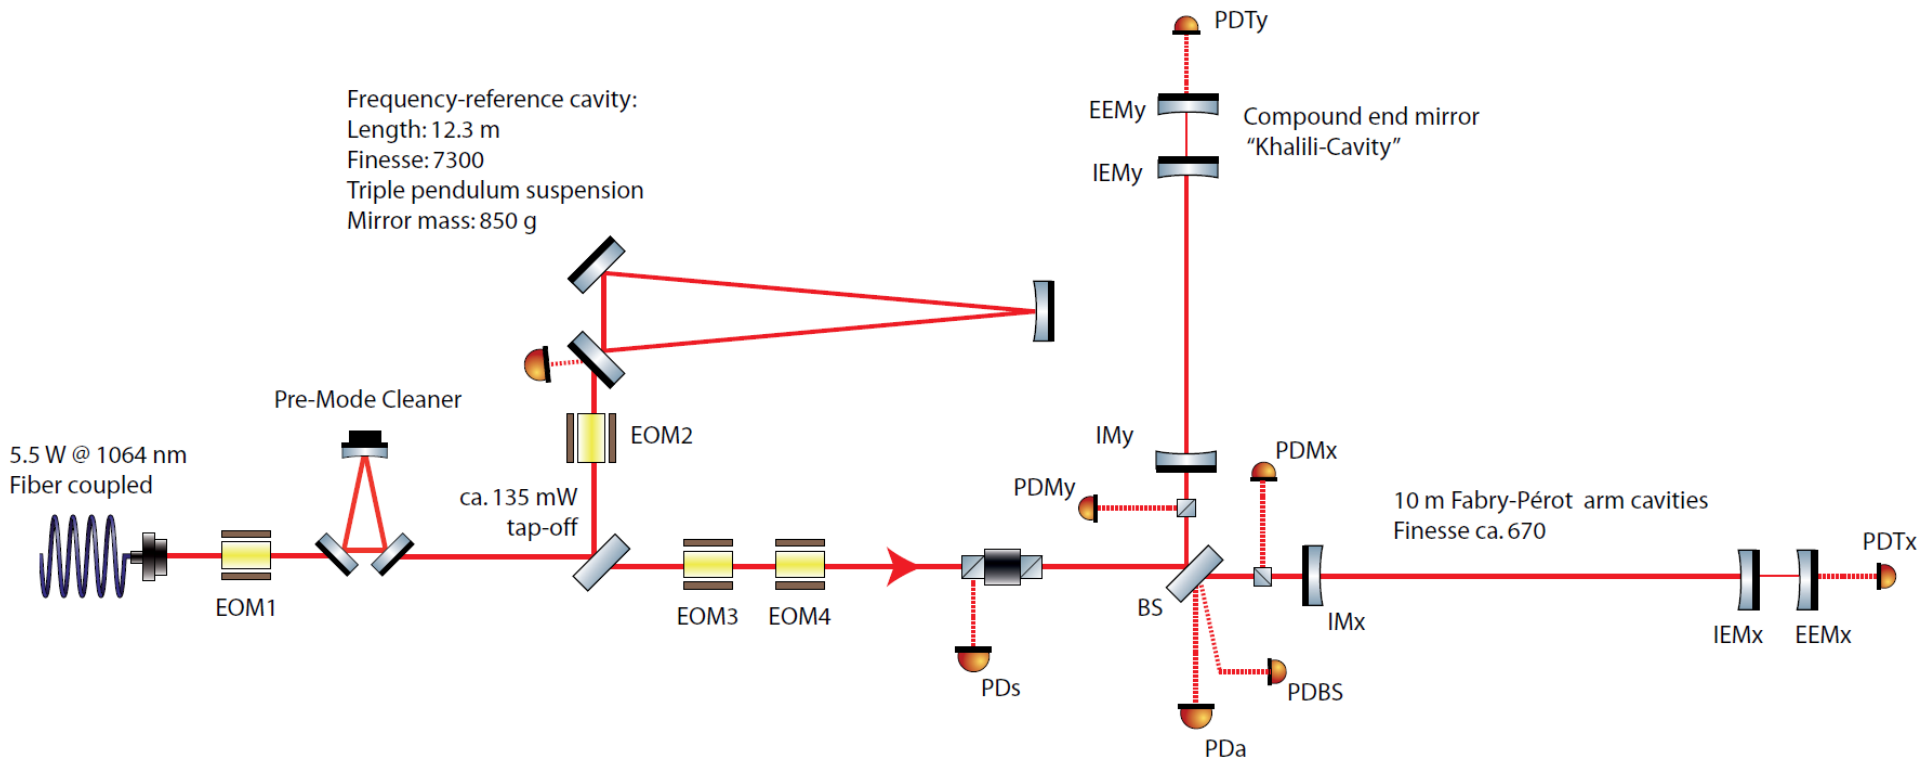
PDTy

Frequency-reference cavity:
Length: 12.3 m
Finesse: 7300
Triple pendulum suspension
Mirror mass: 850 g

EEMy
IEMy

Compound end mirror
“Khalili-Cavity”

Pre-Mode Cleaner

EOM2

IMy

PDMx

5.5 W @ 1064 nm
Fiber coupled

ca. 135 mW
tap-off

PDMy

10 m Fabry-Pérot arm cavities
Finesse ca. 670

PDTx

EOM1

EOM3
EOM4

BS

IMx

IEMx
EEMx

PDs

PDBS

PDa